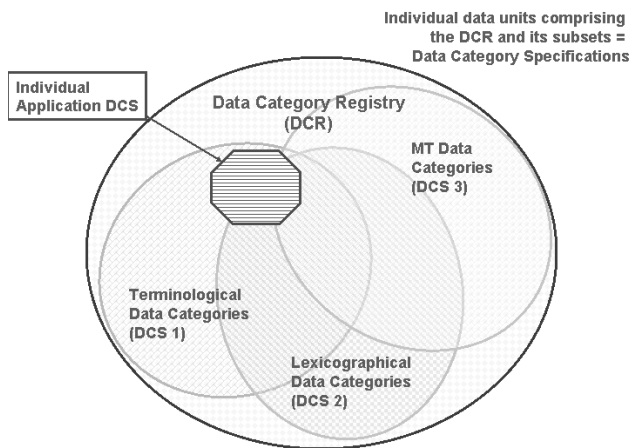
Individual data units comprising the DCR and its subsets = Data Category Specifications

Individual Application DCS

Data Category Registry (DCR)

MT Data Categories (DCS 3)

Terminological Data Categories (DCS 1)

Lexicographical Data Categories (DCS 2)